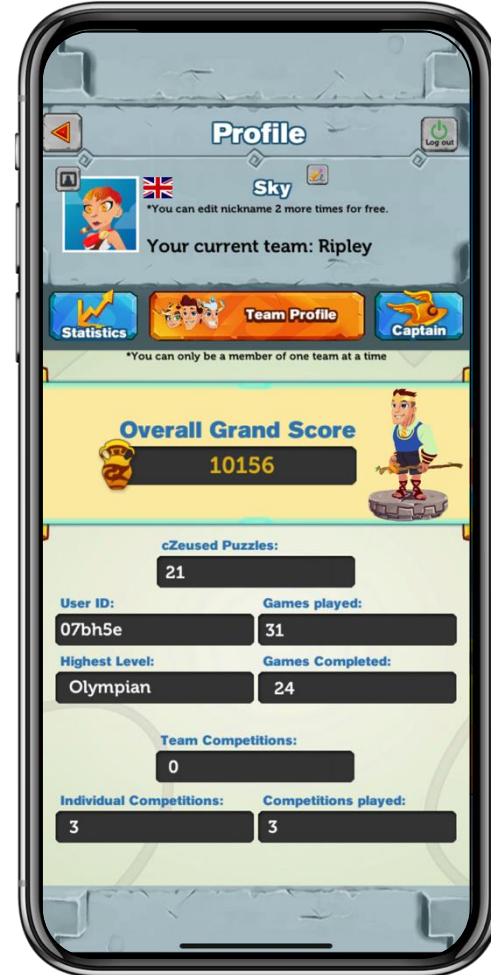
Profile

Log out

Sky

*You can edit nickname 2 more times for free.

Your current team: Ripley

Statistics

Team Profile

Captain

*You can only be a member of one team at a time

Overall Grand Score

10156

cZeused Puzzles:

21

User ID:

07bh5e

Games played:

31

Highest Level:

Olympian

Games Completed:

24

Team Competitions:

0

Individual Competitions:

3

Competitions played:

3